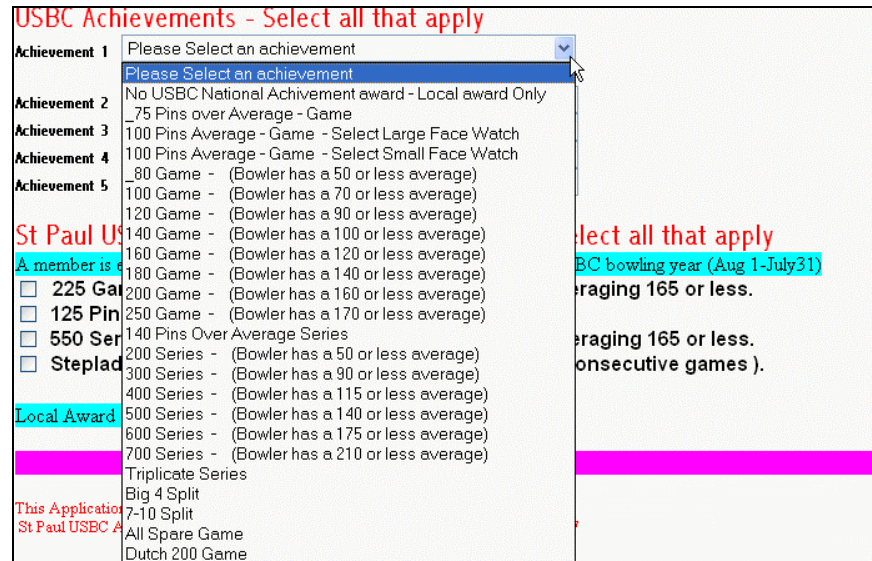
USBC Achievements - Select all that apply

Achievement 1 Please Select an achievement

Please Select an achievement
No USBC National Achivement award - Local award Only
_75 Pins over Average - Game
100 Pins Average - Game - Select Large Face Watch
100 Pins Average - Game - Select Small Face Watch
_80 Game - (Bowler has a 50 or less average)
100 Game - (Bowler has a 70 or less average)
120 Game - (Bowler has a 90 or less average)
140 Game - (Bowler has a 100 or less average)
160 Game - (Bowler has a 120 or less average)
180 Game - (Bowler has a 140 or less average)
200 Game - (Bowler has a 160 or less average)
250 Game - (Bowler has a 170 or less average)
140 Pins Over Average Series
200 Series - (Bowler has a 50 or less average)
300 Series - (Bowler has a 90 or less average)
400 Series - (Bowler has a 115 or less average)
500 Series - (Bowler has a 140 or less average)
600 Series - (Bowler has a 175 or less average)
700 Series - (Bowler has a 210 or less average)
Triplicate Series
Big 4 Split
7-10 Split
All Spare Game
Dutch 200 Game

Achievement 2
Achievement 3
Achievement 4
Achievement 5

St Paul US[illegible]elect all that apply

A member is e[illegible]BC bowling year (Aug 1-July31)

225 Ga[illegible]eraging 165 or less.
125 Pin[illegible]
550 Ser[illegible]eraging 165 or less.
Steplad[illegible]onsecutive games ).

Local Award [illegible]

This Applicatio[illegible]
St Paul USBC A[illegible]